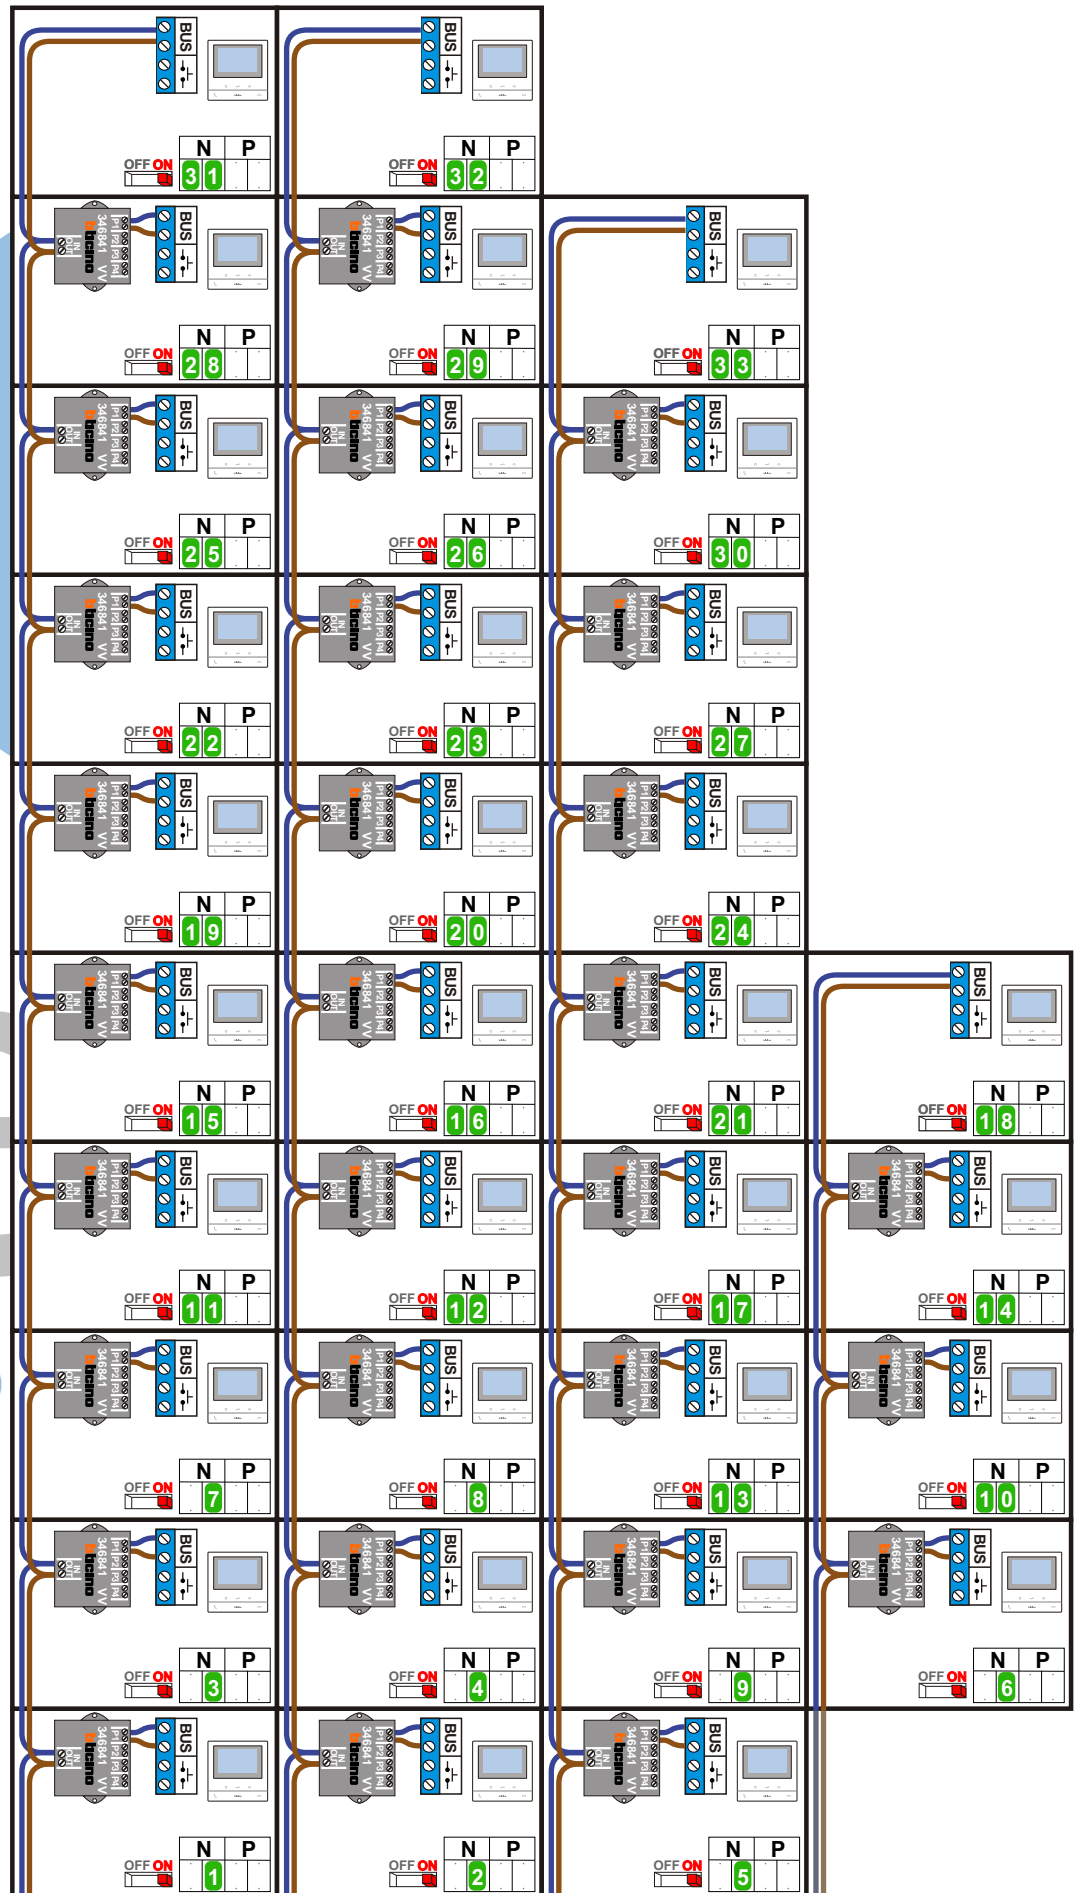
BUS
OFF ON
N P
3 1

BUS
OFF ON
N P
3 2

346841 bticino
BUS
OFF ON
N P
2 8

346841 bticino
BUS
OFF ON
N P
2 9

BUS
OFF ON
N P
3 3

346841 bticino
BUS
OFF ON
N P
2 5

346841 bticino
BUS
OFF ON
N P
2 6

346841 bticino
BUS
OFF ON
N P
3 0

346841 bticino
BUS
OFF ON
N P
2 2

346841 bticino
BUS
OFF ON
N P
2 3

346841 bticino
BUS
OFF ON
N P
2 7

346841 bticino
BUS
OFF ON
N P
1 9

346841 bticino
BUS
OFF ON
N P
2 0

346841 bticino
BUS
OFF ON
N P
2 4

346841 bticino
BUS
OFF ON
N P
1 5

346841 bticino
BUS
OFF ON
N P
1 6

346841 bticino
BUS
OFF ON
N P
2 1

BUS
OFF ON
N P
1 8

346841 bticino
BUS
OFF ON
N P
1 1

346841 bticino
BUS
OFF ON
N P
1 2

346841 bticino
BUS
OFF ON
N P
1 7

346841 bticino
BUS
OFF ON
N P
1 4

346841 bticino
BUS
OFF ON
N P
7

346841 bticino
BUS
OFF ON
N P
8

346841 bticino
BUS
OFF ON
N P
1 3

346841 bticino
BUS
OFF ON
N P
1 0

346841 bticino
BUS
OFF ON
N P
3

346841 bticino
BUS
OFF ON
N P
4

346841 bticino
BUS
OFF ON
N P
9

346841 bticino
BUS
OFF ON
N P
6

346841 bticino
BUS
OFF ON
N P
1

346841 bticino
BUS
OFF ON
N P
2

346841 bticino
BUS
OFF ON
N P
5